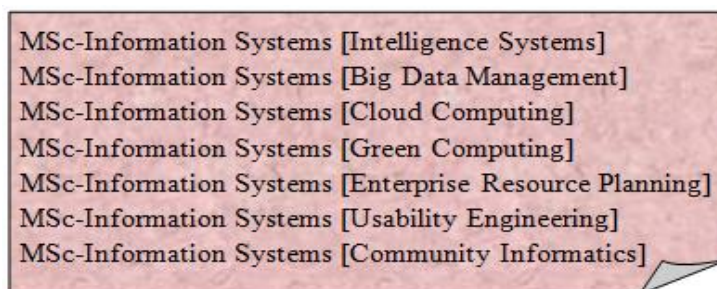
MSc-Information Systems [Intelligence Systems]
MSc-Information Systems [Big Data Management]
MSc-Information Systems [Cloud Computing]
MSc-Information Systems [Green Computing]
MSc-Information Systems [Enterprise Resource Planning]
MSc-Information Systems [Usability Engineering]
MSc-Information Systems [Community Informatics]